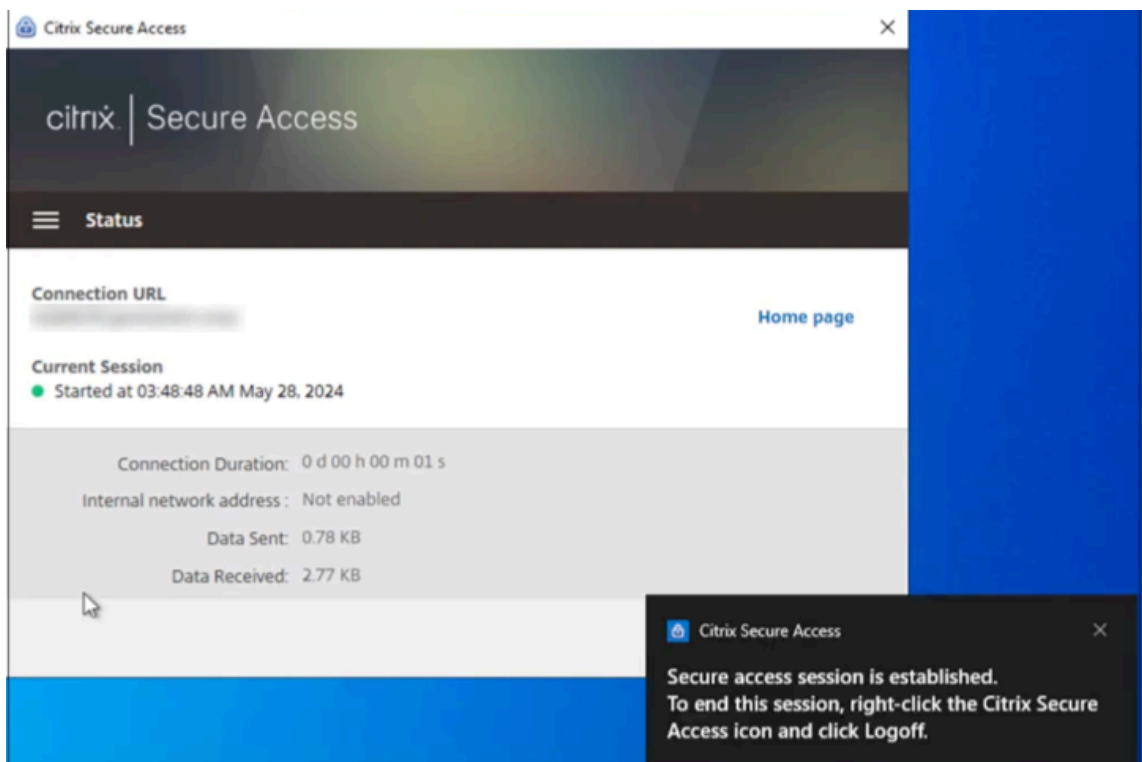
Citrix Secure Access

×

citrix | Secure Access

Status

Connection URL
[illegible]

Home page

Current Session
Started at 03:48:48 AM May 28, 2024

Connection Duration: 0 d 00 h 00 m 01 s
Internal network address : Not enabled
Data Sent: 0.78 KB
Data Received: 2.77 KB

Citrix Secure Access

×

Secure access session is established.
To end this session, right-click the Citrix Secure Access icon and click Logoff.